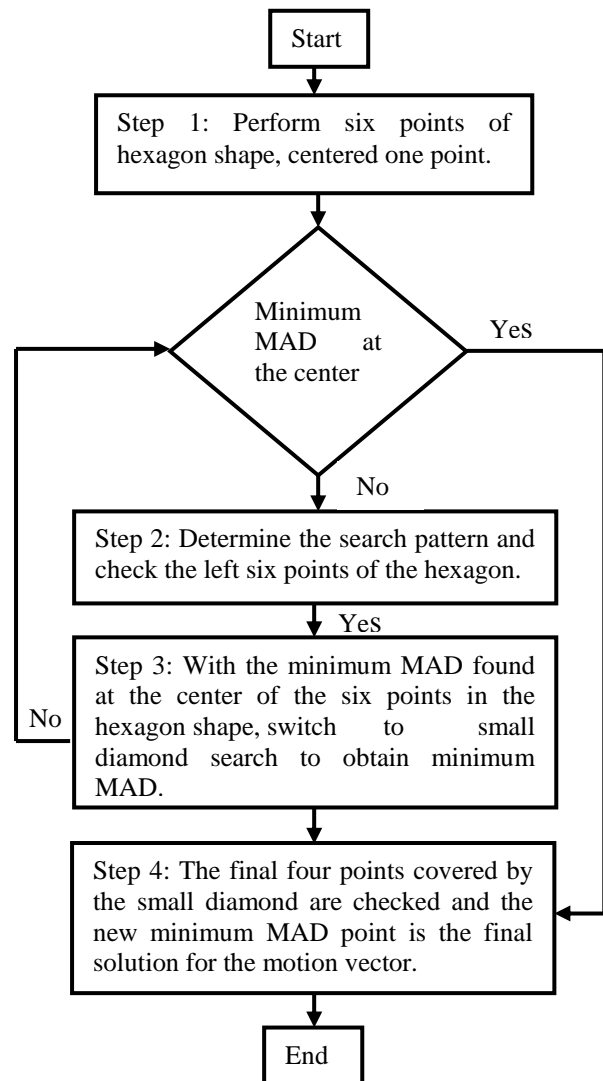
Start

Step 1: Perform six points of hexagon shape, centered one point.

Minimum MAD at the center

Yes

No

Step 2: Determine the search pattern and check the left six points of the hexagon.

Yes

No

Step 3: With the minimum MAD found at the center of the six points in the hexagon shape, switch to small diamond search to obtain minimum MAD.

Step 4: The final four points covered by the small diamond are checked and the new minimum MAD point is the final solution for the motion vector.

End